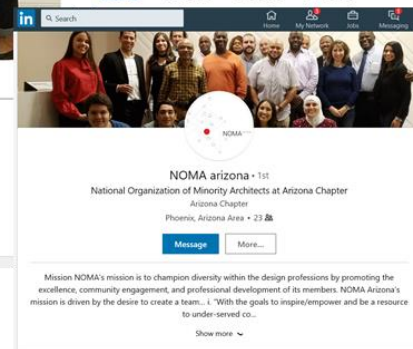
in Search

Home My Network Jobs Messaging

NOMA

NOMA arizona • 1st

National Organization of Minority Architects at Arizona Chapter

Arizona Chapter

Phoenix, Arizona Area • 23

Message More...

Mission NOMA's mission is to champion diversity within the design professions by promoting the excellence, community engagement, and professional development of its members. NOMA Arizona's mission is driven by the desire to create a team... i. "With the goals to inspire/empower and be a resource to under-served co...

Show more